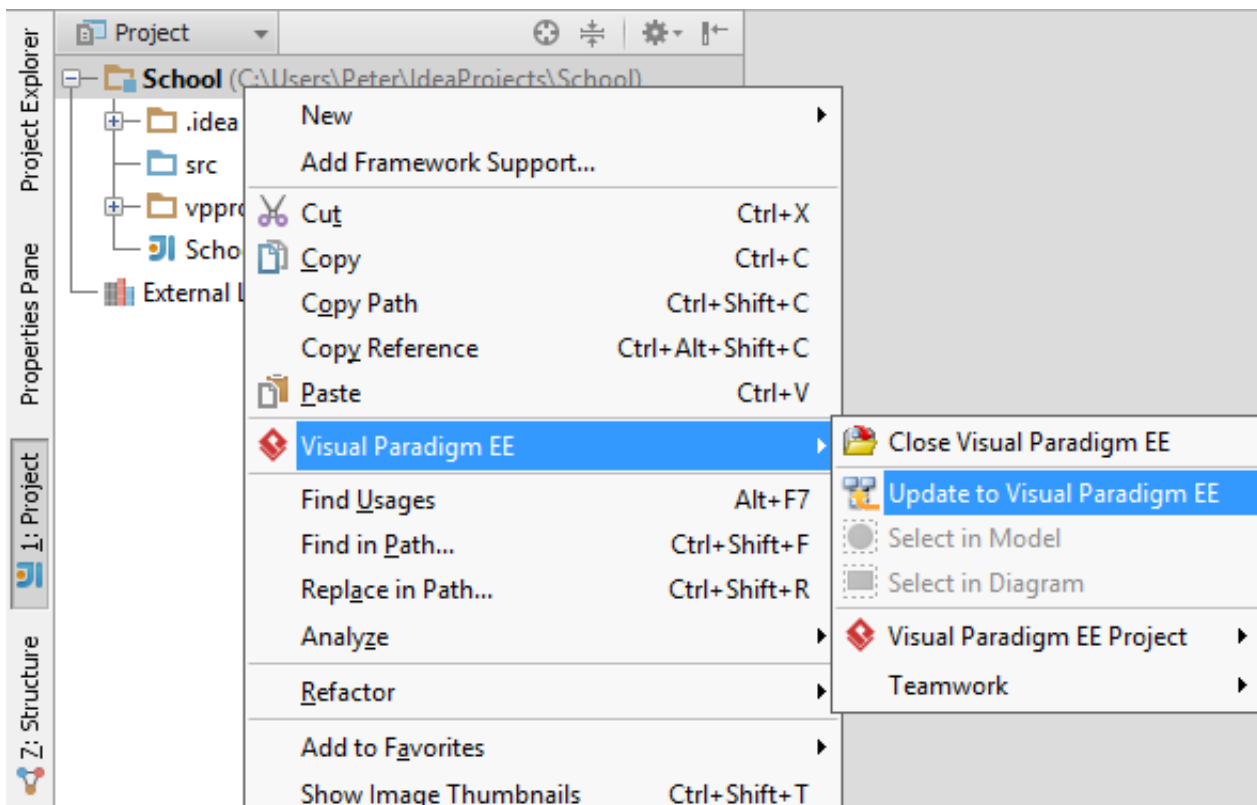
Project Explorer
Properties Pane
1: Project
7: Structure

Project

School (C:\Users\Peter\IdeaProjects\School)
.idea
src
vppro
Scho
External L

New
Add Framework Support...
Cut Ctrl+X
Copy Ctrl+C
Copy Path Ctrl+Shift+C
Copy Reference Ctrl+Alt+Shift+C
Paste Ctrl+V
Visual Paradigm EE
Find Usages Alt+F7
Find in Path... Ctrl+Shift+F
Replace in Path... Ctrl+Shift+R
Analyze
Refactor
Add to Favorites
Show Image Thumbnails Ctrl+Shift+T

Close Visual Paradigm EE
Update to Visual Paradigm EE
Select in Model
Select in Diagram
Visual Paradigm EE Project
Teamwork